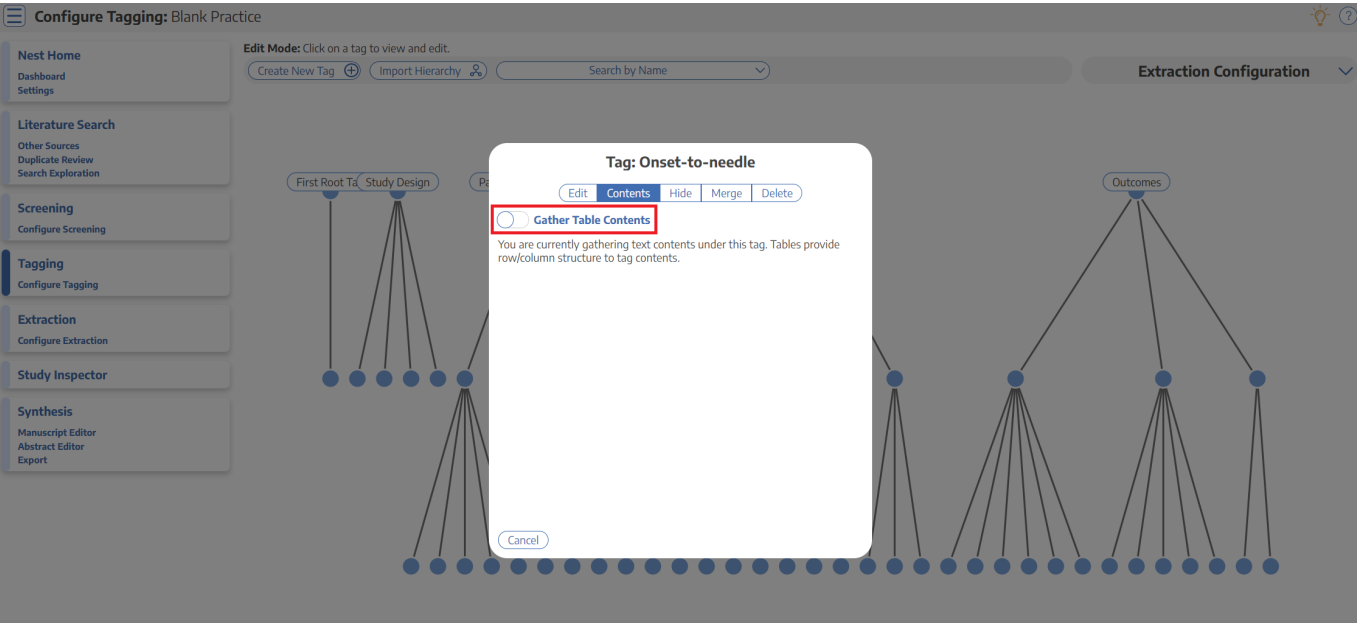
Configure Tagging: Blank Practice

Nest Home
Dashboard
Settings

Literature Search
Other Sources
Duplicate Review
Search Exploration

Screening
Configure Screening

Tagging
Configure Tagging

Extraction
Configure Extraction

Study Inspector

Synthesis
Manuscript Editor
Abstract Editor
Export

Edit Mode: Click on a tag to view and edit.
Create New Tag
Import Hierarchy
Search by Name
Extraction Configuration

First Root Ta
Study Design
Pa
Outcomes

Tag: Onset-to-needle
Edit
Contents
Hide
Merge
Delete

Gather Table Contents

You are currently gathering text contents under this tag. Tables provide row/column structure to tag contents.

Cancel